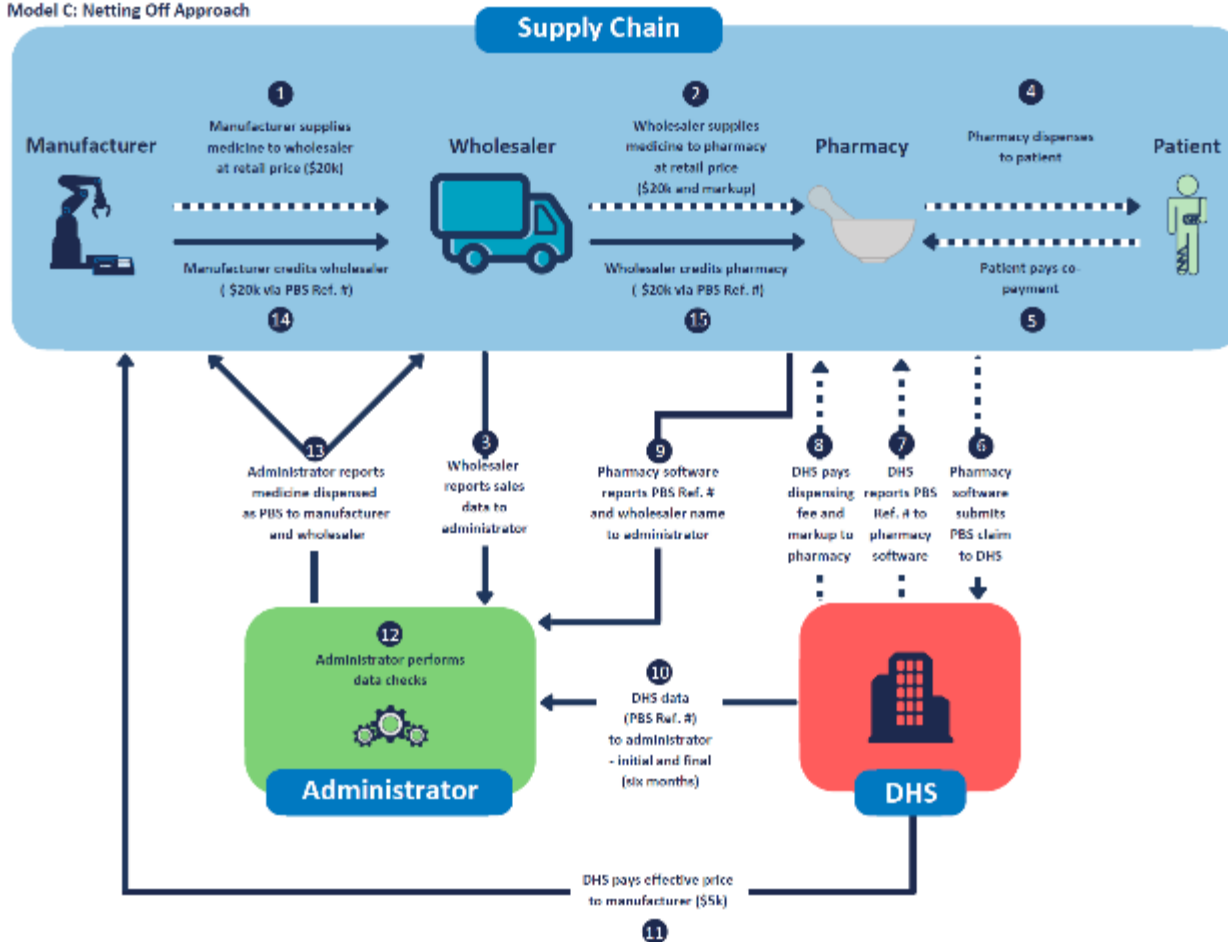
Model C: Netting Off Approach

Supply Chain

Manufacturer

1
Manufacturer supplies medicine to wholesaler at retail price ($20k)

Wholesaler

2
Wholesaler supplies medicine to pharmacy at retail price ($20k and markup)

Pharmacy

4
Pharmacy dispenses to patient

Patient

Manufacturer credits wholesaler ( $20k via PBS Ref. #)
14

Wholesaler credits pharmacy ( $20k via PBS Ref. #)
15

Patient pays co-payment
5

13
Administrator reports medicine dispensed as PBS to manufacturer and wholesaler

3
Wholesaler reports sales data to administrator

9
Pharmacy software reports PBS Ref. # and wholesaler name to administrator

8
DHS pays dispensing fee and markup to pharmacy

7
DHS reports PBS Ref. # to pharmacy software

6
Pharmacy software submits PBS claim to DHS

12
Administrator performs data checks

Administrator

10
DHS data (PBS Ref. #) to administrator - initial and final (six months)

DHS

DHS pays effective price to manufacturer ($5k)
11